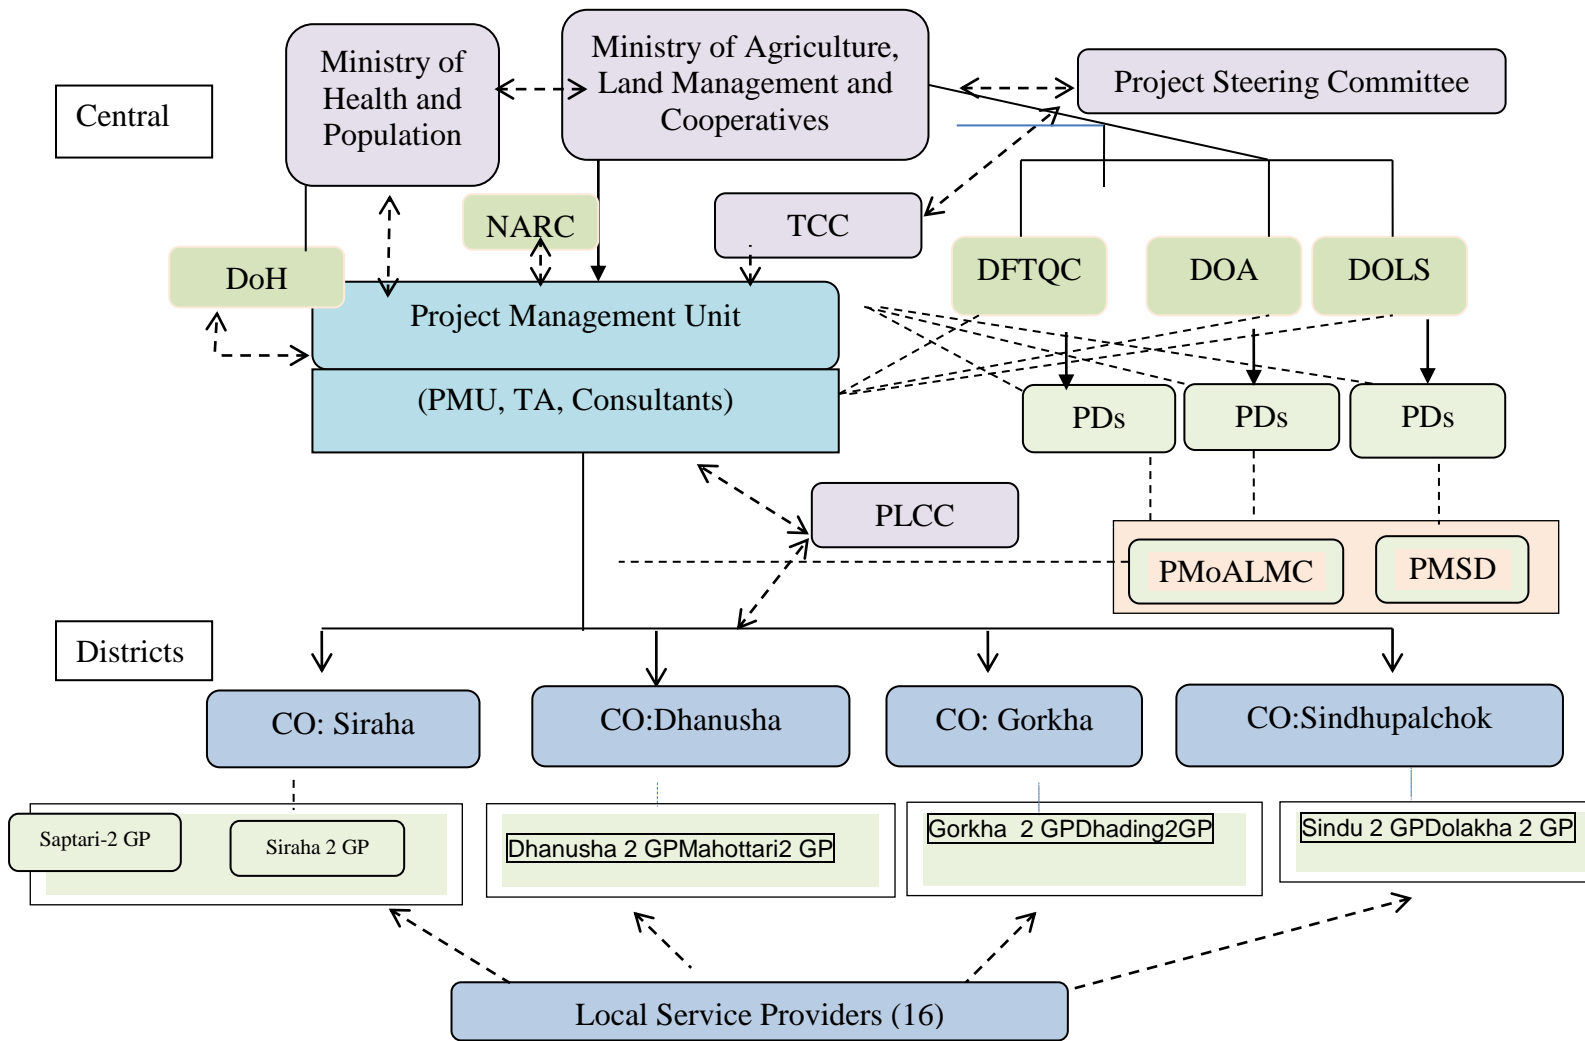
Central

Ministry of Health and Population

Ministry of Agriculture, Land Management and Cooperatives

Project Steering Committee

NARC

TCC

DoH

DFTQC

DOA

DOLS

Project Management Unit

(PMU, TA, Consultants)

PDs

PDs

PDs

PLCC

PMoALMC

PMSD

Districts

CO: Siraha

CO:Dhanusha

CO: Gorkha

CO:Sindhupalchok

Saptari-2 GP

Siraha 2 GP

Dhanusha 2 GPMahottari2 GP

Gorkha 2 GPDhading2GP

Sindu 2 GPDolakha 2 GP

Local Service Providers (16)